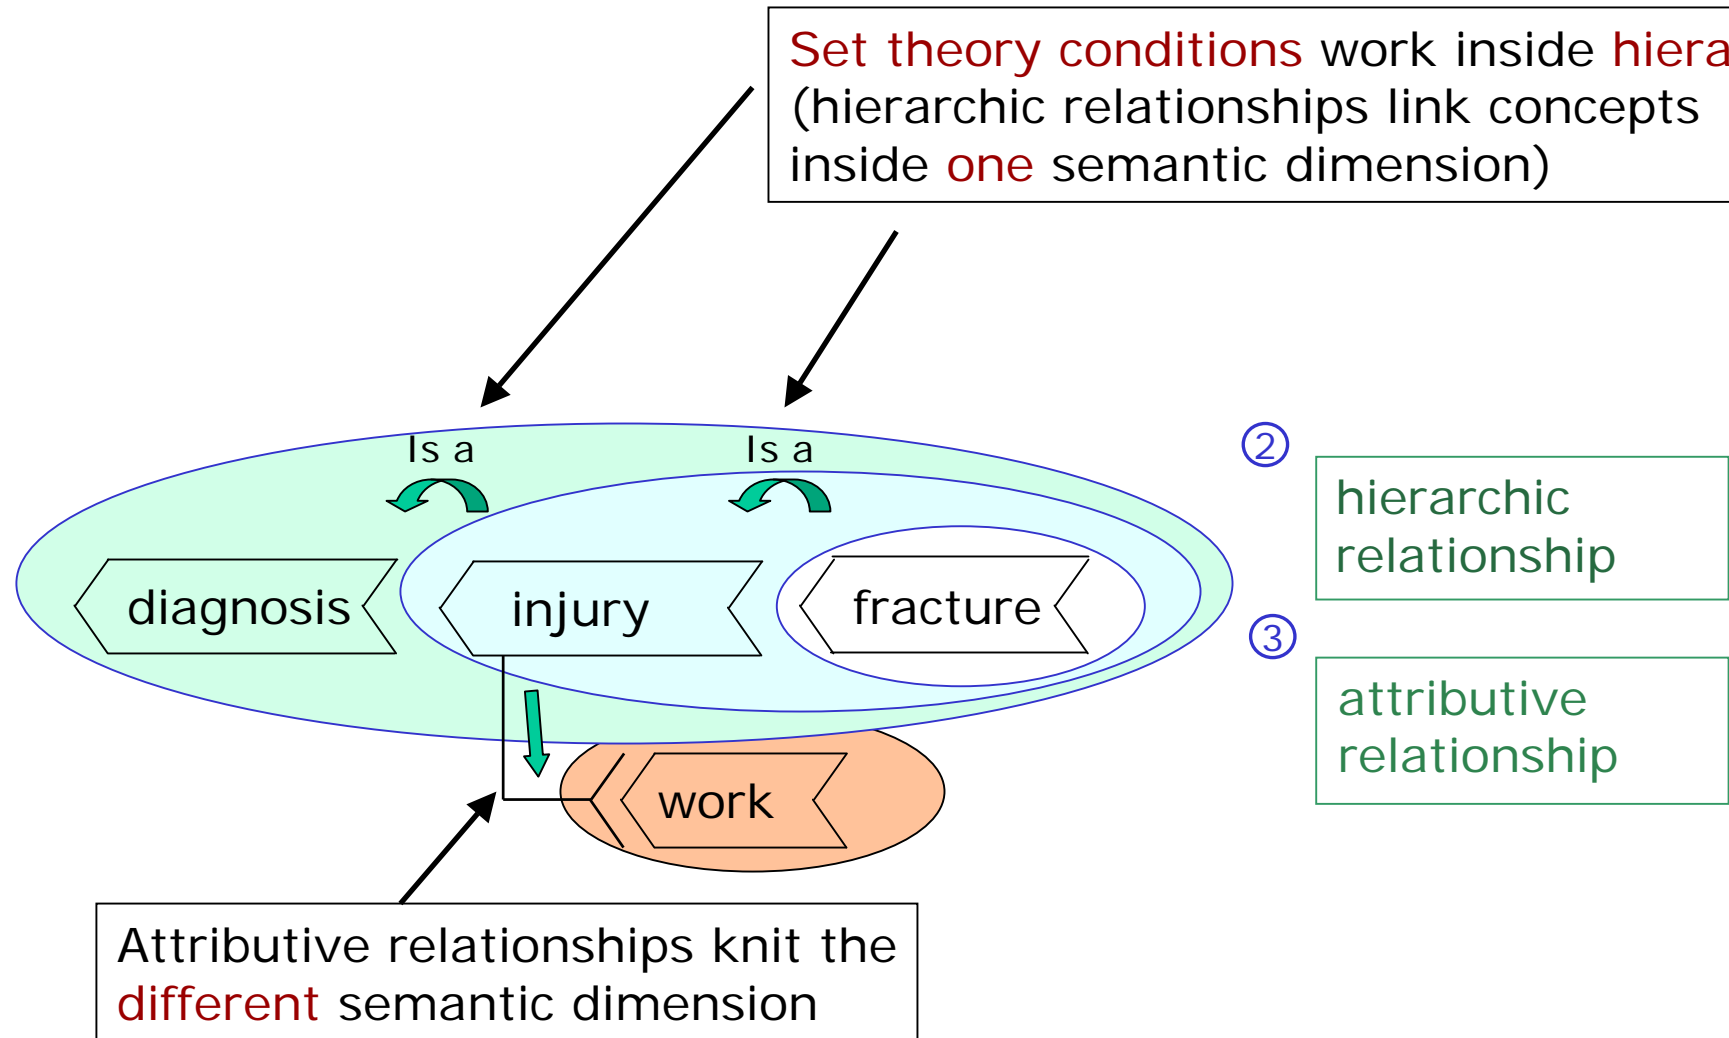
Set theory conditions work inside hiera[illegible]
(hierarchic relationships link concepts inside one semantic dimension)

Is a

Is a

diagnosis

injury

fracture

work

② hierarchic relationship

③ attributive relationship

Attributive relationships knit the different semantic dimension